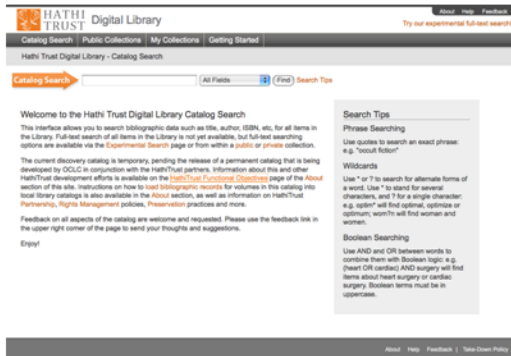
HATHI TRUST Digital Library

About Help Feedback
Try our experimental full-text search!

Catalog Search | Public Collections | My Collections | Getting Started

Hathi Trust Digital Library - Catalog Search

Catalog Search
All Fields
Find
Search Tips

Welcome to the Hathi Trust Digital Library Catalog Search

This interface allows you to search bibliographic data such as title, author, ISBN, etc. for all items in the Library. Full-text search of all items in the Library is not yet available, but full-text searching options are available via the Experimental Search page or from within a public or private collection.

The current discovery catalog is temporary, pending the release of a permanent catalog that is being developed by OCLC in conjunction with the HathiTrust partners. Information about this and other HathiTrust development efforts is available on the HathiTrust Functional Objectives page of the About section of this site. Instructions on how to load bibliographic records for volumes in this catalog into local library catalogs is also available in the About section, as well as information on HathiTrust Partnership, Rights Management policies, Preservation practices and more.

Feedback on all aspects of the catalog are welcome and requested. Please use the feedback link in the upper right corner of the page to send your thoughts and suggestions.

Enjoy!

Search Tips

Phrase Searching

Use quotes to search an exact phrase: e.g. "occult fiction"

Wildcards

Use * or ? to search for alternate forms of a word. Use * to stand for several characters, and ? for a single character: e.g. optim* will find optimal, optimize or optimum; wom?n will find woman and women.

Boolean Searching

Use AND and OR between words to combine them with Boolean logic: e.g. (heart OR cardiac) AND surgery will find items about heart surgery or cardiac surgery. Boolean terms must be in uppercase.

About Help Feedback | Take-Down Policy